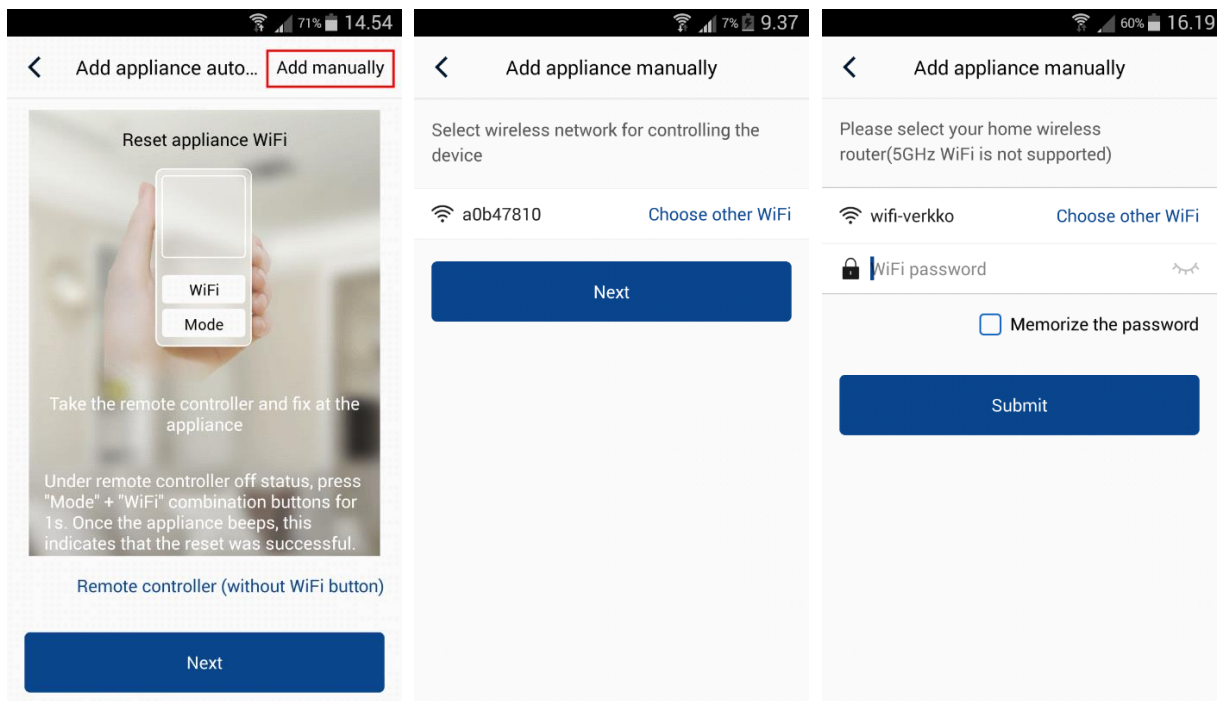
71% 14.54

Add appliance auto... Add manually

Reset appliance WiFi

WiFi

Mode

Take the remote controller and fix at the appliance

Under remote controller off status, press "Mode" + "WiFi" combination buttons for 1s. Once the appliance beeps, this indicates that the reset was successful.

Remote controller (without WiFi button)

Next

7% 9.37

Add appliance manually

Select wireless network for controlling the device

a0b47810 Choose other WiFi

Next

60% 16.19

Add appliance manually

Please select your home wireless router(5GHz WiFi is not supported)

wifi-verkko Choose other WiFi

WiFi password

Memorize the password

Submit